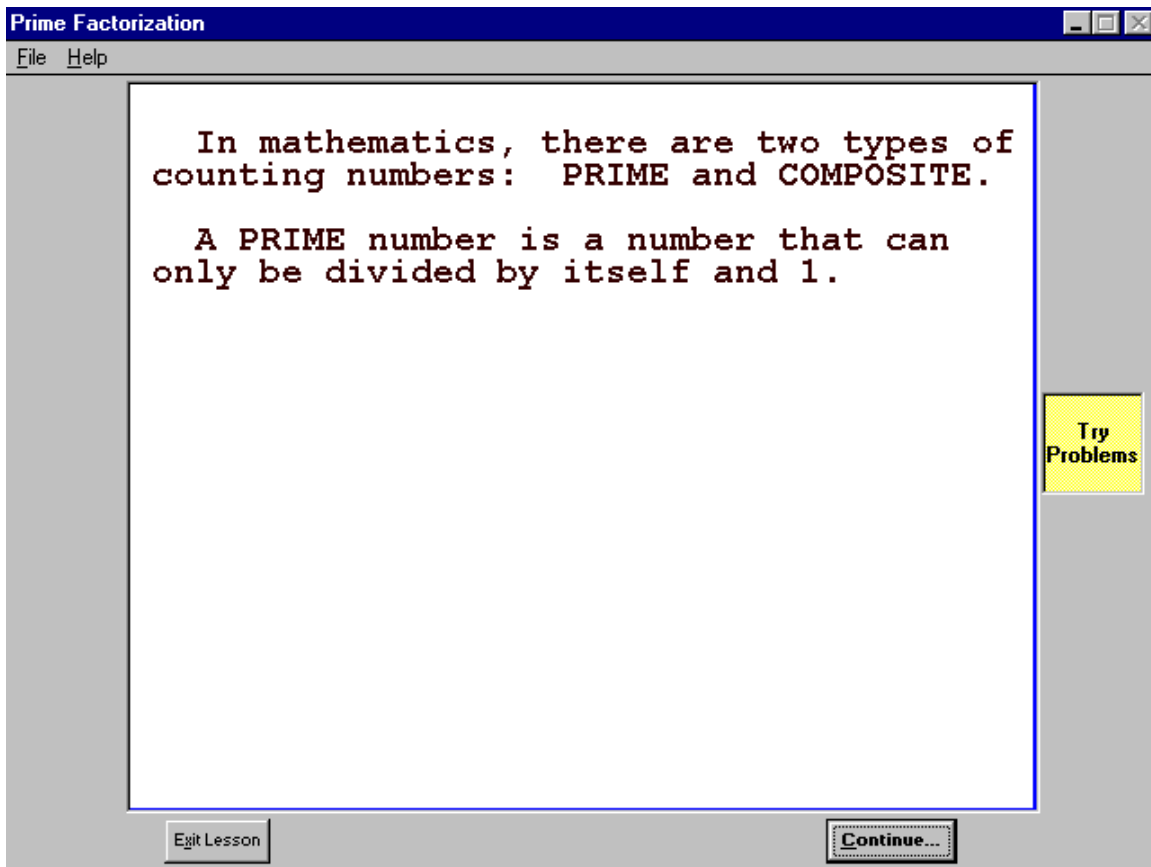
Prime Factorization

File Help

In mathematics, there are two types of counting numbers: PRIME and COMPOSITE.

A PRIME number is a number that can only be divided by itself and 1.

Try Problems

Exit Lesson

Continue...